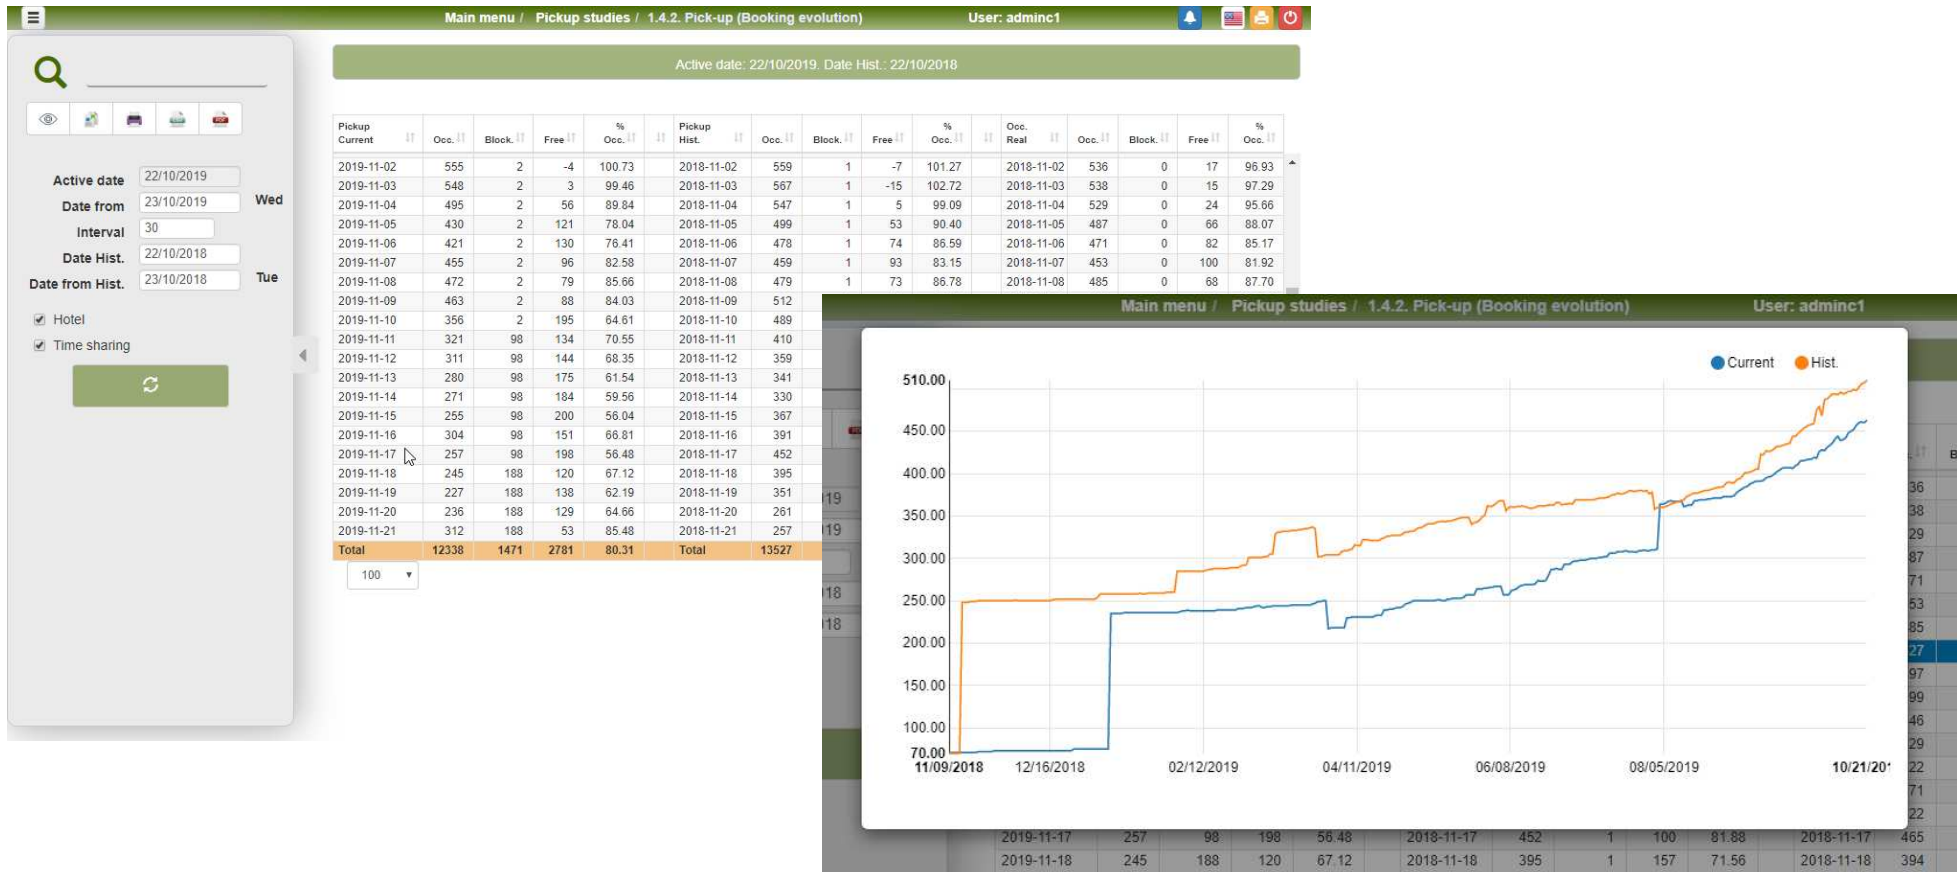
Main menu / Pickup studies / 1.4.2. Pick-up (Booking evolution) User: adminc1

Active date: 22/10/2019. Date Hist.: 22/10/2018

Active date 22/10/2019
Date from 23/10/2019 Wed
Interval 30
Date Hist. 22/10/2018
Date from Hist. 23/10/2018 Tue

Hotel
Time sharing

| Pickup Current | Occ. | Block. | Free | % Occ. | | Pickup Hist. | Occ. | Block. | Free | % Occ. | | Occ. Real | Occ. | Block. | Free | % Occ. |
|---|---|---|---|---|---|---|---|---|---|---|---|---|---|---|---|---|
| 2019-11-02 | 555 | 2 | -4 | 100.73 | | 2018-11-02 | 559 | 1 | -7 | 101.27 | | 2018-11-02 | 536 | 0 | 17 | 96.93 |
| 2019-11-03 | 548 | 2 | 3 | 99.46 | | 2018-11-03 | 567 | 1 | -15 | 102.72 | | 2018-11-03 | 538 | 0 | 15 | 97.29 |
| 2019-11-04 | 495 | 2 | 56 | 89.84 | | 2018-11-04 | 547 | 1 | 5 | 99.09 | | 2018-11-04 | 529 | 0 | 24 | 95.66 |
| 2019-11-05 | 430 | 2 | 121 | 78.04 | | 2018-11-05 | 499 | 1 | 53 | 90.40 | | 2018-11-05 | 487 | 0 | 66 | 88.07 |
| 2019-11-06 | 421 | 2 | 130 | 76.41 | | 2018-11-06 | 478 | 1 | 74 | 86.59 | | 2018-11-06 | 471 | 0 | 82 | 85.17 |
| 2019-11-07 | 455 | 2 | 96 | 82.58 | | 2018-11-07 | 459 | 1 | 93 | 83.15 | | 2018-11-07 | 453 | 0 | 100 | 81.92 |
| 2019-11-08 | 472 | 2 | 79 | 85.66 | | 2018-11-08 | 479 | 1 | 73 | 86.78 | | 2018-11-08 | 485 | 0 | 68 | 87.70 |
| 2019-11-09 | 463 | 2 | 88 | 84.03 | | 2018-11-09 | 512 | | | | | | | | | |
| 2019-11-10 | 356 | 2 | 195 | 64.61 | | 2018-11-10 | 489 | | | | | | | | | |
| 2019-11-11 | 321 | 98 | 134 | 70.55 | | 2018-11-11 | 410 | | | | | | | | | |
| 2019-11-12 | 311 | 98 | 144 | 68.35 | | 2018-11-12 | 359 | | | | | | | | | |
| 2019-11-13 | 280 | 98 | 175 | 61.54 | | 2018-11-13 | 341 | | | | | | | | | |
| 2019-11-14 | 271 | 98 | 184 | 59.56 | | 2018-11-14 | 330 | | | | | | | | | |
| 2019-11-15 | 255 | 98 | 200 | 56.04 | | 2018-11-15 | 367 | | | | | | | | | |
| 2019-11-16 | 304 | 98 | 151 | 66.81 | | 2018-11-16 | 391 | | | | | | | | | |
| 2019-11-17 | 257 | 98 | 198 | 56.48 | | 2018-11-17 | 452 | | | | | | | | | |
| 2019-11-18 | 245 | 188 | 120 | 67.12 | | 2018-11-18 | 395 | | | | | | | | | |
| 2019-11-19 | 227 | 188 | 138 | 62.19 | | 2018-11-19 | 351 | | | | | | | | | |
| 2019-11-20 | 236 | 188 | 129 | 64.66 | | 2018-11-20 | 261 | | | | | | | | | |
| 2019-11-21 | 312 | 188 | 53 | 85.48 | | 2018-11-21 | 257 | | | | | | | | | |
| Total | 12338 | 1471 | 2781 | 80.31 | | Total | 13527 | | | | | | | | | |

100

Main menu / Pickup studies / 1.4.2. Pick-up (Booking evolution) User: adminc1

Current Hist.

510.00
450.00
400.00
350.00
300.00
250.00
200.00
150.00
100.00
70.00
11/09/2018 12/16/2018 02/12/2019 04/11/2019 06/08/2019 08/05/2019 10/21/20

| 2019-11-17 | 257 | 98 | 198 | 56.48 | 2018-11-17 | 452 | 1 | 100 | 81.88 | 2018-11-17 | 465 |
|---|---|---|---|---|---|---|---|---|---|---|---|
| 2019-11-18 | 245 | 188 | 120 | 67.12 | 2018-11-18 | 395 | 1 | 157 | 71.56 | 2018-11-18 | 394 |